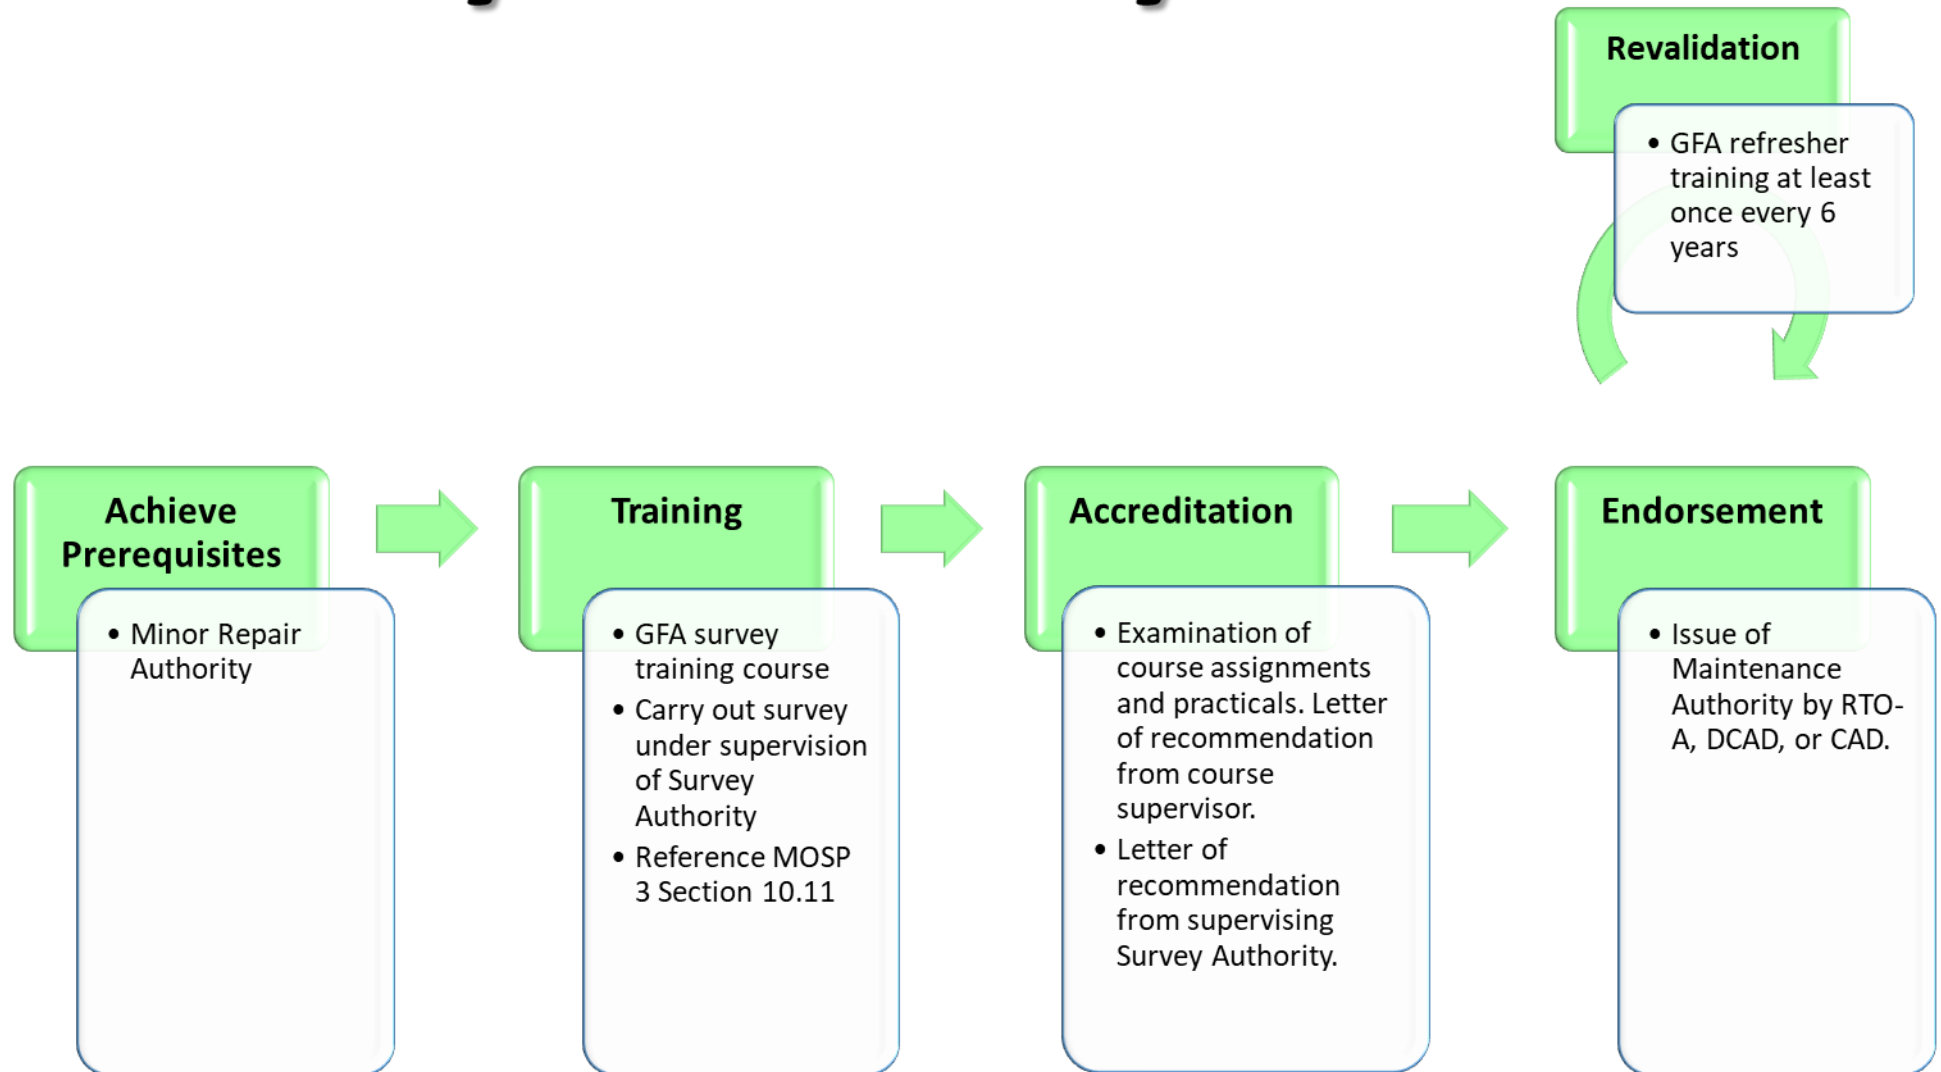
Revalidation

• GFA refresher training at least once every 6 years

Achieve Prerequisites

• Minor Repair Authority

Training

• GFA survey training course
• Carry out survey under supervision of Survey Authority
• Reference MOSP 3 Section 10.11

Accreditation

• Examination of course assignments and practicals. Letter of recommendation from course supervisor.
• Letter of recommendation from supervising Survey Authority.

Endorsement

• Issue of Maintenance Authority by RTO-A, DCAD, or CAD.